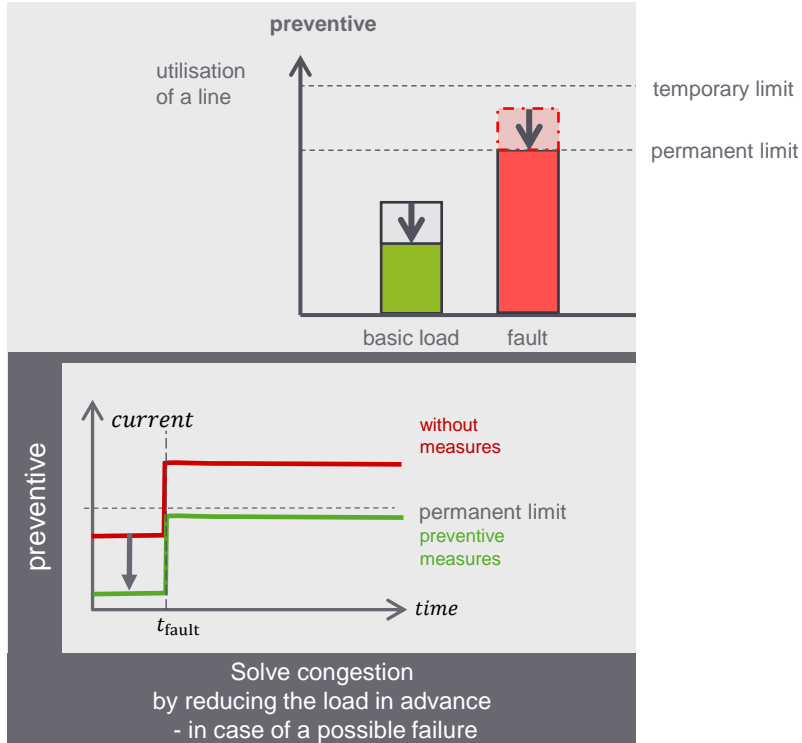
preventive

utilisation of a line

temporary limit

permanent limit

basic load

fault

preventive

$current$

without measures

permanent limit

preventive measures

$time$

$t_{\text{fault}}$

Solve congestion
by reducing the load in advance
- in case of a possible failure